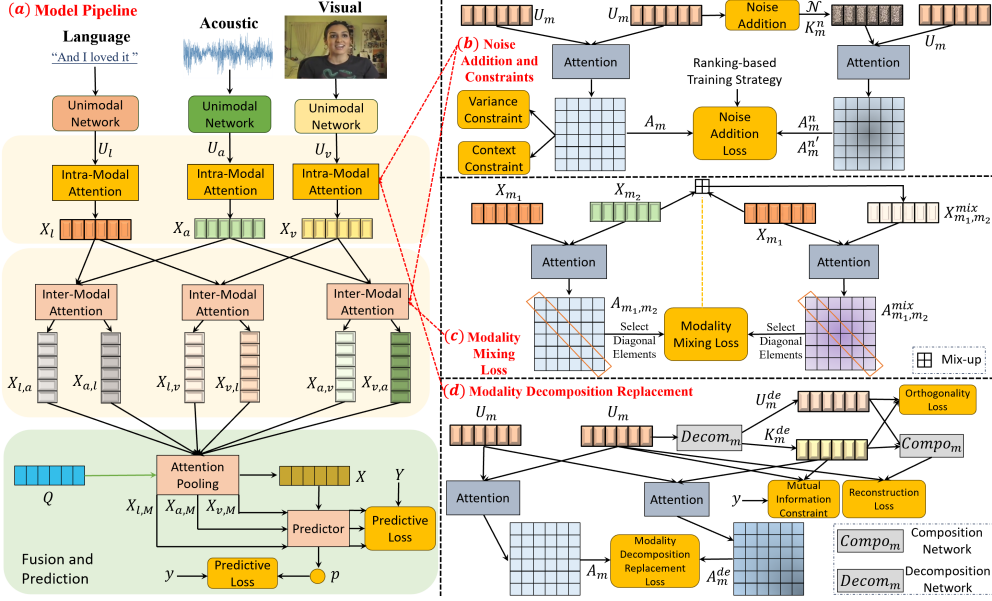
(a) Model Pipeline

Language
"And I loved it"
Acoustic
Visual

Unimodal Network
Unimodal Network
Unimodal Network

$U_l$
$U_a$
$U_v$

Intra-Modal Attention
Intra-Modal Attention
Intra-Modal Attention

$X_l$
$X_a$
$X_v$

Inter-Modal Attention
Inter-Modal Attention
Inter-Modal Attention

$X_{l,a}$
$X_{a,l}$
$X_{l,v}$
$X_{v,l}$
$X_{a,v}$
$X_{v,a}$

$Q$
Attention Pooling
$X$
$Y$
$X_{l,M}$
$X_{a,M}$
$X_{v,M}$
Predictor
Predictive Loss
Fusion and Prediction
$y$
Predictive Loss
$p$

$U_m$
$U_m$
Noise Addition
$\mathcal{N}$
$K_m^n$
$U_m$
(b) Noise Addition and Constraints
Attention
Ranking-based Training Strategy
Attention
Variance Constraint
$A_m$
Noise Addition Loss
$A_m^n$
$A_m^{n'}$
Context Constraint

$X_{m_1}$
$X_{m_2}$
$X_{m_1}$
$X_{m_1,m_2}^{mix}$
Attention
Attention
$A_{m_1,m_2}$
Select Diagonal Elements
Modality Mixing Loss
Select Diagonal Elements
$A_{m_1,m_2}^{mix}$
(c) Modality Mixing Loss
Mix-up

(d) Modality Decomposition Replacement
$U_m$
$U_m$
$Decom_m$
$U_m^{de}$
$K_m^{de}$
Orthogonality Loss
$Compo_m$
Attention
Attention
$y$
Mutual Information Constraint
Reconstruction Loss
$A_m$
Modality Decomposition Replacement Loss
$A_m^{de}$
$Compo_m$ Composition Network
$Decom_m$ Decomposition Network